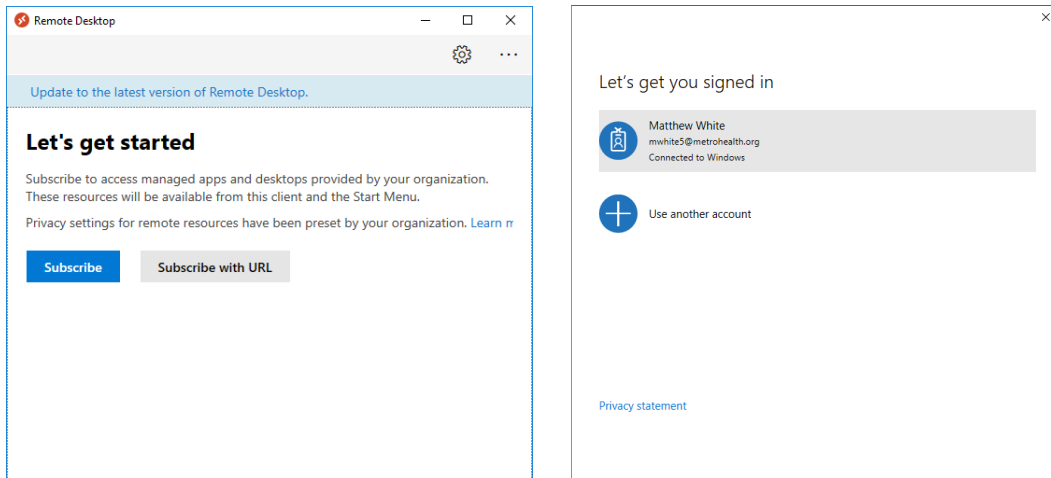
Remote Desktop

Update to the latest version of Remote Desktop.

Let's get started

Subscribe to access managed apps and desktops provided by your organization. These resources will be available from this client and the Start Menu.

Privacy settings for remote resources have been preset by your organization. Learn m

Subscribe

Subscribe with URL

Let's get you signed in

Matthew White
mwhite5@metrohealth.org
Connected to Windows

Use another account

Privacy statement